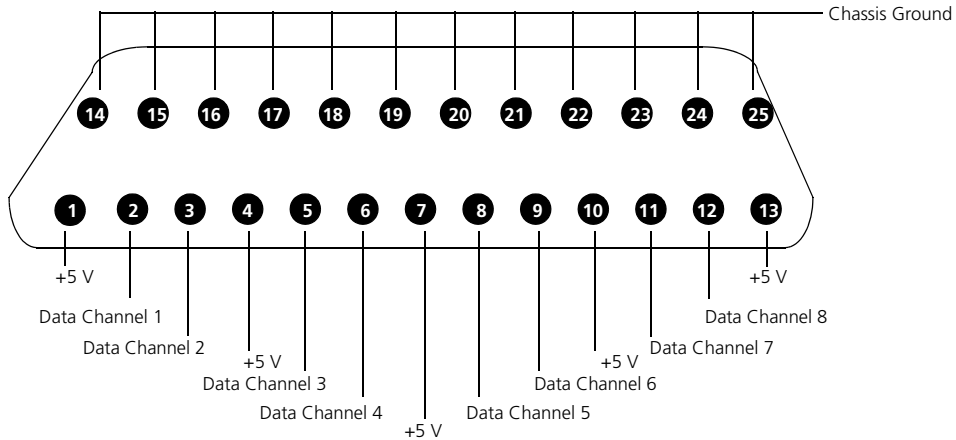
Chassis Ground

14 15 16 17 18 19 20 21 22 23 24 25

1 2 3 4 5 6 7 8 9 10 11 12 13

+5 V

Data Channel 1

Data Channel 2

+5 V

Data Channel 3

Data Channel 4

+5 V

Data Channel 5

Data Channel 6

+5 V

Data Channel 7

Data Channel 8

+5 V